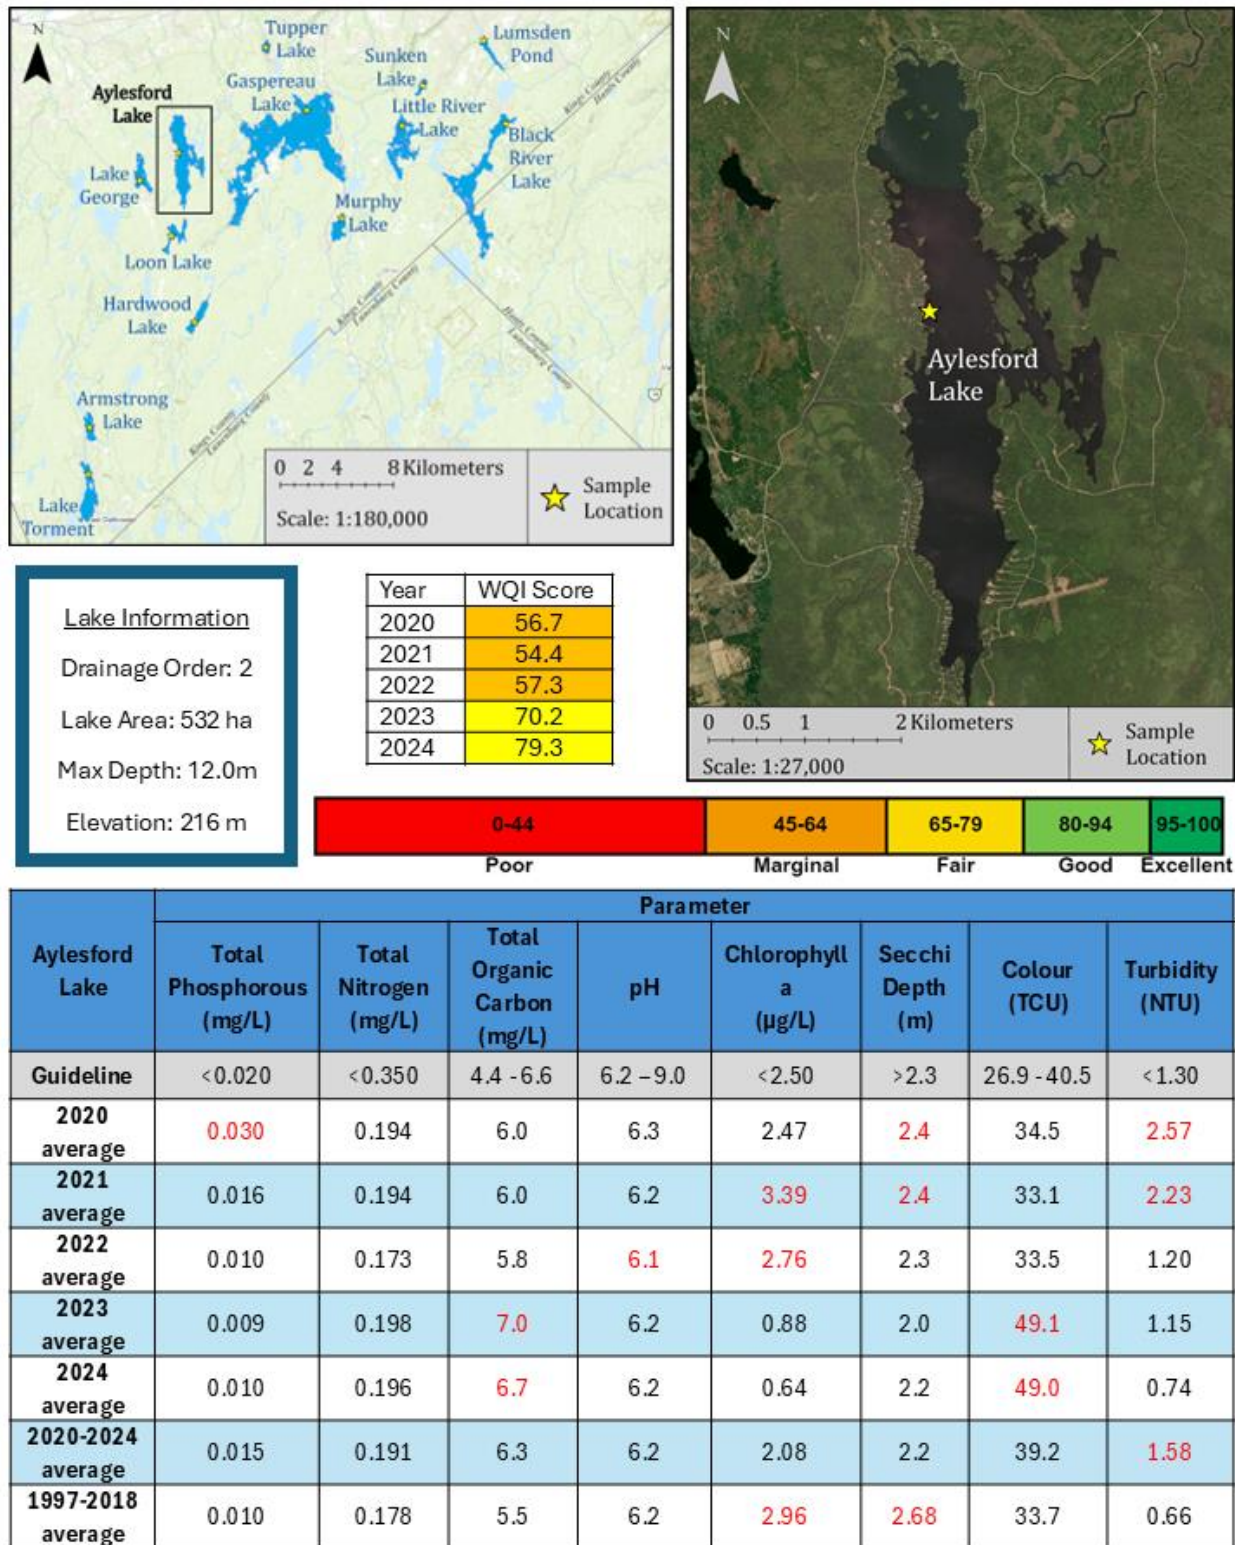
N

Tupper Lake

Lumsden Pond

Aylesford Lake

Gaspereau Lake

Sunken Lake

Little River Lake

Black River Lake

Lake George

Murphy Lake

Loon Lake

Hardwood Lake

Armstrong Lake

Lake Torment

Kings County
Hants County

Kings County
Lunenburg County

Hants County
Lunenburg County

Kings County
Lunenburg County

0 2 4 8 Kilometers

Scale: 1:180,000

Sample Location

N

Aylesford Lake

0 0.5 1 2 Kilometers

Scale: 1:27,000

Sample Location

Lake Information

Drainage Order: 2

Lake Area: 532 ha

Max Depth: 12.0m

Elevation: 216 m

| Year | WQI Score |
|---|---|
| 2020 | 56.7 |
| 2021 | 54.4 |
| 2022 | 57.3 |
| 2023 | 70.2 |
| 2024 | 79.3 |

| 0-44 | 45-64 | 65-79 | 80-94 | 95-100 |
|---|---|---|---|---|
| Poor | Marginal | Fair | Good | Excellent |

| Aylesford Lake | Total Phosphorous (mg/L) | Total Nitrogen (mg/L) | Total Organic Carbon (mg/L) | pH | Chlorophyll a (µg/L) | Secchi Depth (m) | Colour (TCU) | Turbidity (NTU) |
|---|---|---|---|---|---|---|---|---|
| | Parameter | | | | | | | |
| Guideline | <0.020 | <0.350 | 4.4 -6.6 | 6.2 – 9.0 | <2.50 | >2.3 | 26.9 - 40.5 | <1.30 |
| 2020 average | 0.030 | 0.194 | 6.0 | 6.3 | 2.47 | 2.4 | 34.5 | 2.57 |
| 2021 average | 0.016 | 0.194 | 6.0 | 6.2 | 3.39 | 2.4 | 33.1 | 2.23 |
| 2022 average | 0.010 | 0.173 | 5.8 | 6.1 | 2.76 | 2.3 | 33.5 | 1.20 |
| 2023 average | 0.009 | 0.198 | 7.0 | 6.2 | 0.88 | 2.0 | 49.1 | 1.15 |
| 2024 average | 0.010 | 0.196 | 6.7 | 6.2 | 0.64 | 2.2 | 49.0 | 0.74 |
| 2020-2024 average | 0.015 | 0.191 | 6.3 | 6.2 | 2.08 | 2.2 | 39.2 | 1.58 |
| 1997-2018 average | 0.010 | 0.178 | 5.5 | 6.2 | 2.96 | 2.68 | 33.7 | 0.66 |